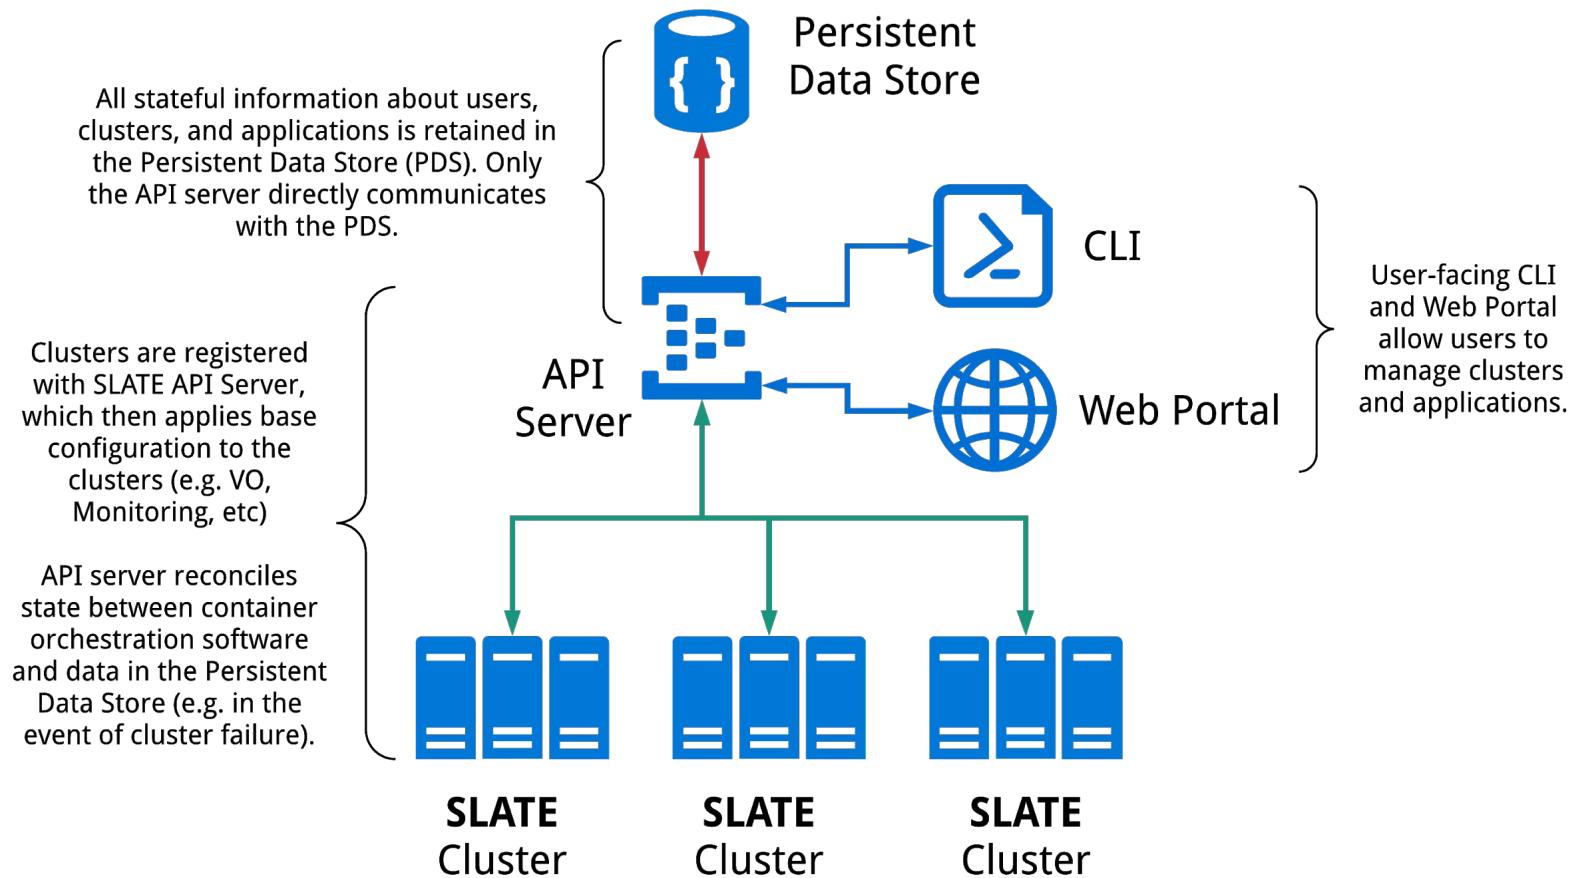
Persistent Data Store

All stateful information about users, clusters, and applications is retained in the Persistent Data Store (PDS). Only the API server directly communicates with the PDS.

CLI

User-facing CLI and Web Portal allow users to manage clusters and applications.

API Server

Web Portal

Clusters are registered with SLATE API Server, which then applies base configuration to the clusters (e.g. VO, Monitoring, etc)

API server reconciles state between container orchestration software and data in the Persistent Data Store (e.g. in the event of cluster failure).

SLATE Cluster

SLATE Cluster

SLATE Cluster